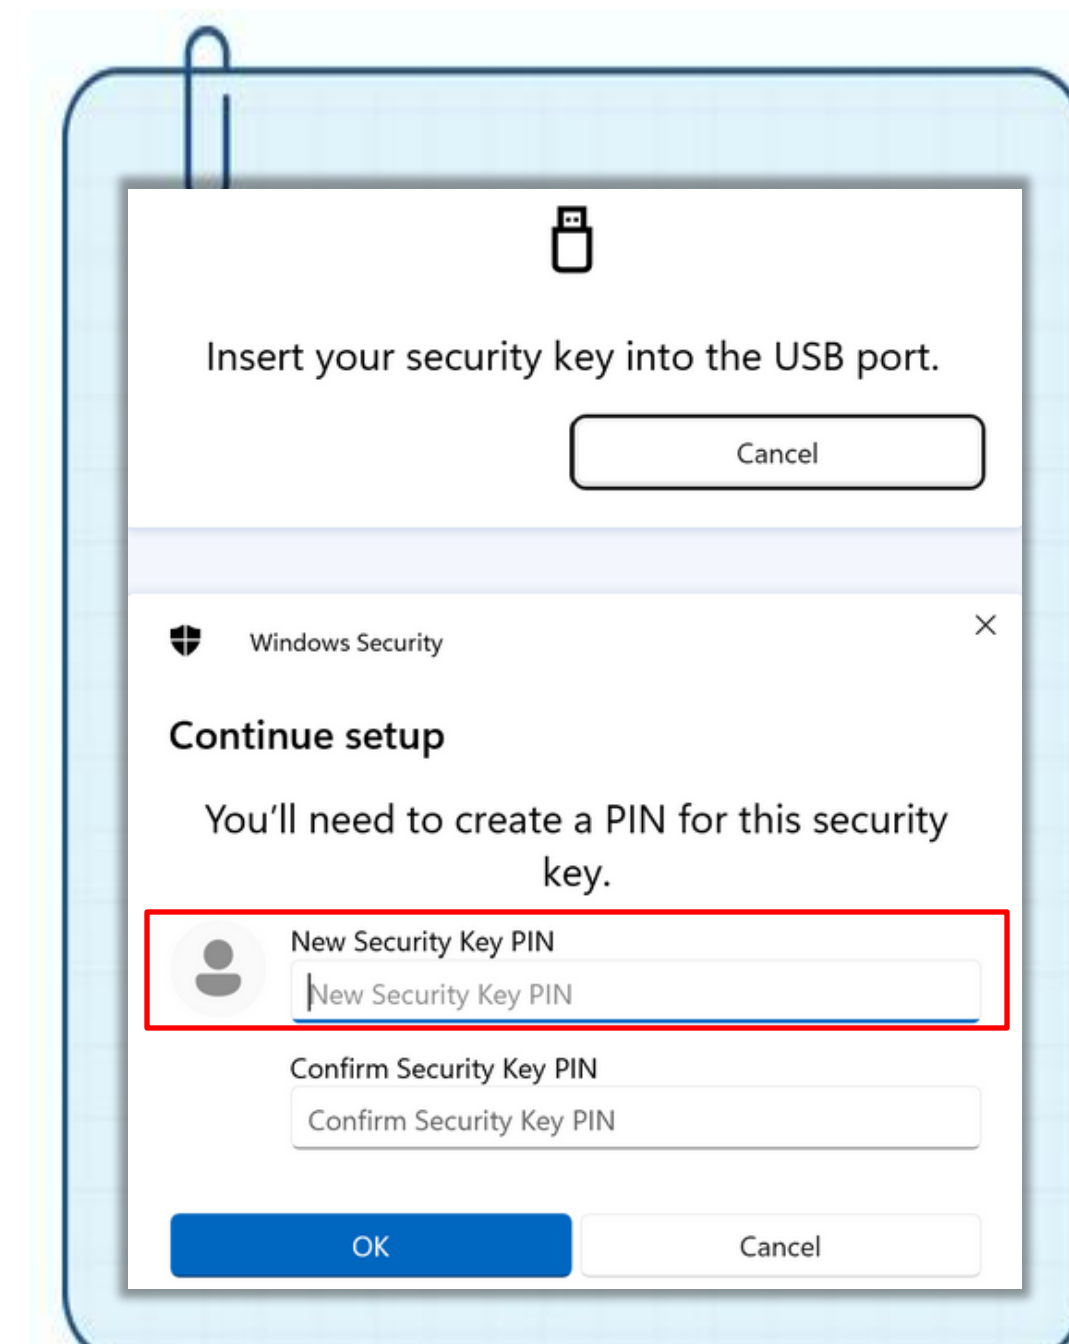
Insert your security key into the USB port.

Cancel

Windows Security

Continue setup

You'll need to create a PIN for this security key.

New Security Key PIN

New Security Key PIN

Confirm Security Key PIN

Confirm Security Key PIN

OK

Cancel